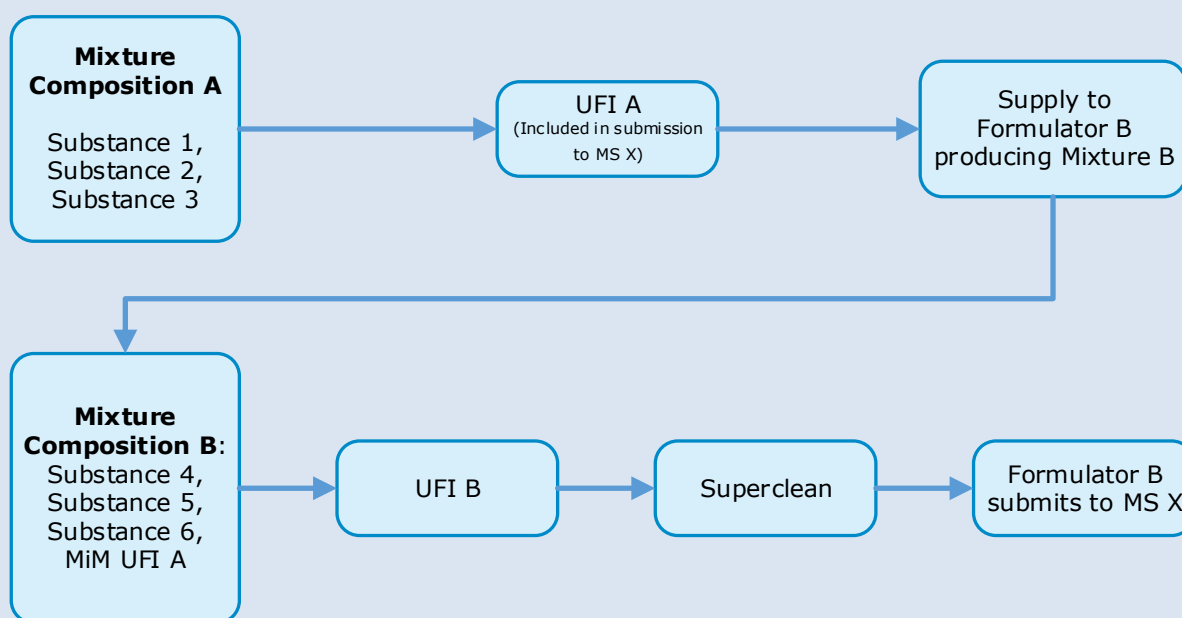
**Mixture Composition A**

Substance 1, Substance 2, Substance 3

UFI A (Included in submission to MS X)

Supply to Formulator B producing Mixture B

**Mixture Composition B**: Substance 4, Substance 5, Substance 6, MiM UFI A

UFI B

Superclean

Formulator B submits to MS X